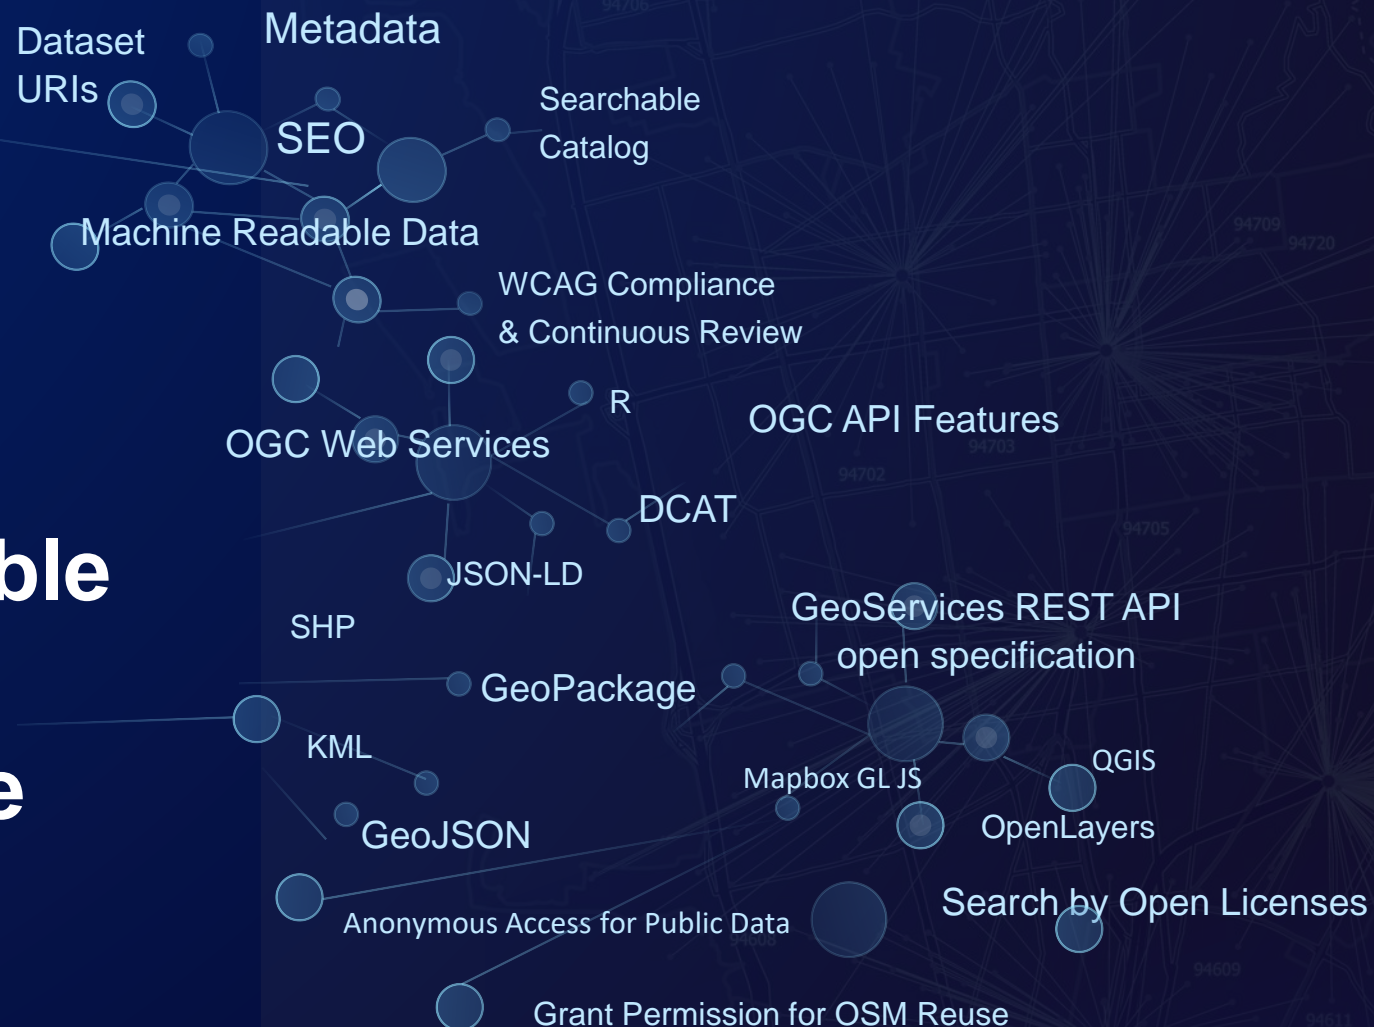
Dataset URIs

Metadata

SEO

Searchable Catalog

Machine Readable Data

WCAG Compliance & Continuous Review

R

OGC API Features

OGC Web Services

ble

DCAT

JSON-LD

SHP

GeoServices REST API open specification

GeoPackage

e

KML

Mapbox GL JS

QGIS

GeoJSON

OpenLayers

Search by Open Licenses

Anonymous Access for Public Data

Grant Permission for OSM Reuse

94706

94709

94720

94703

94702

94705

94608

94609

94611